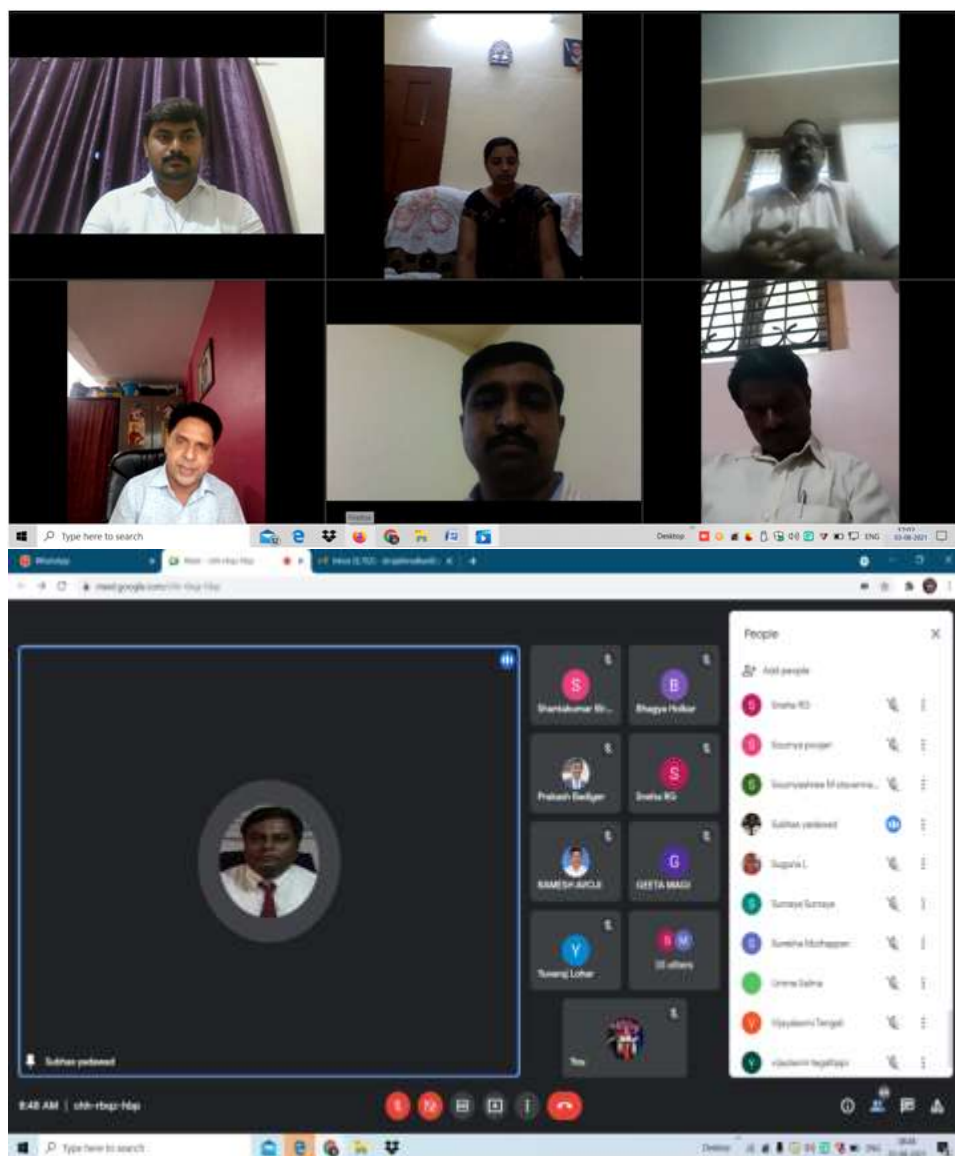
Type here to search

Desktop ENG 03-08-2021

WhatsApp

Meet - uhh-rbqz-hbp

Inbox

meet.google.com/uhh-rbqz-hbp

People

Add people

Sneha RG

Soumya poojari

Soumyashree M otyavanna...

Subhas yadawad

Sugana L

Sumaya Sumaya

Sunetha Mudhappan

Urmila Salma

Vijayalaxmi Tengali

vijaylaxmi tegallappi

Shantakumar Bir...

Bhagya Holkar

Prakash Badiger

Sneha RG

RAMESH AVOJI

GEETA MAGI

Yuvaraj Lohar

50 others

You

Subhas yadawad

8:48 AM | uhh-rbqz-hbp

Type here to search

Desktop